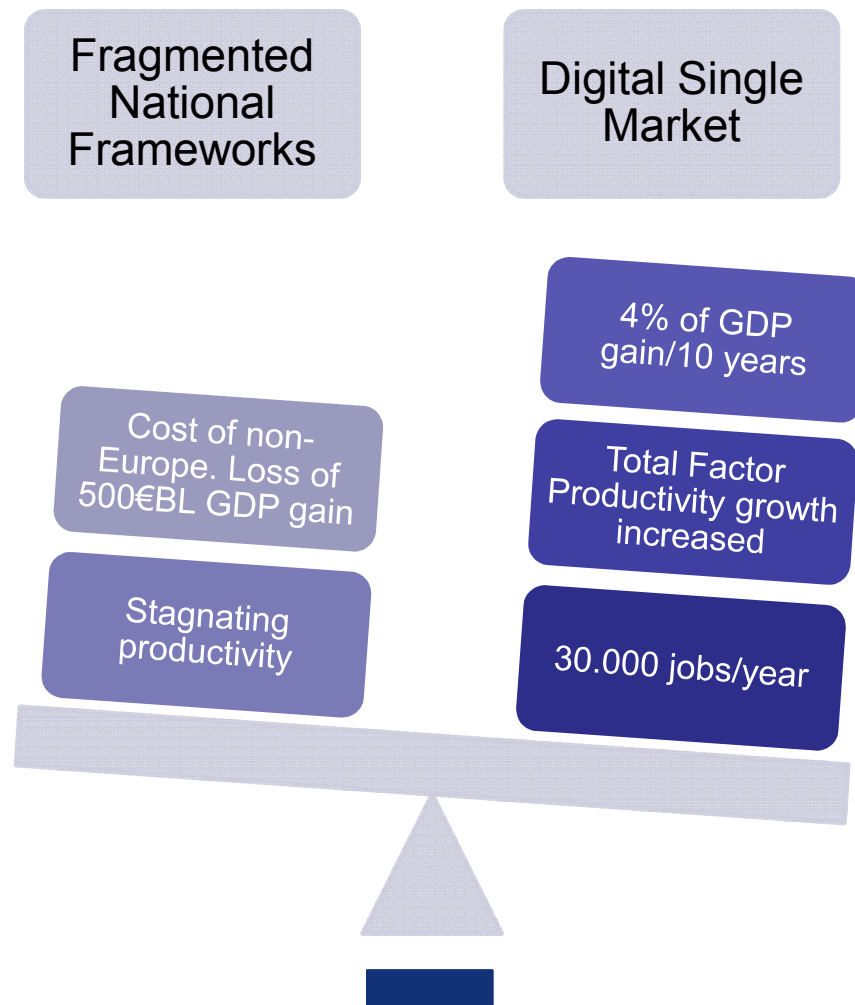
Fragmented National Frameworks

Digital Single Market

4% of GDP gain/10 years

Cost of non-Europe. Loss of 500€BL GDP gain

Total Factor Productivity growth increased

Stagnating productivity

30.000 jobs/year